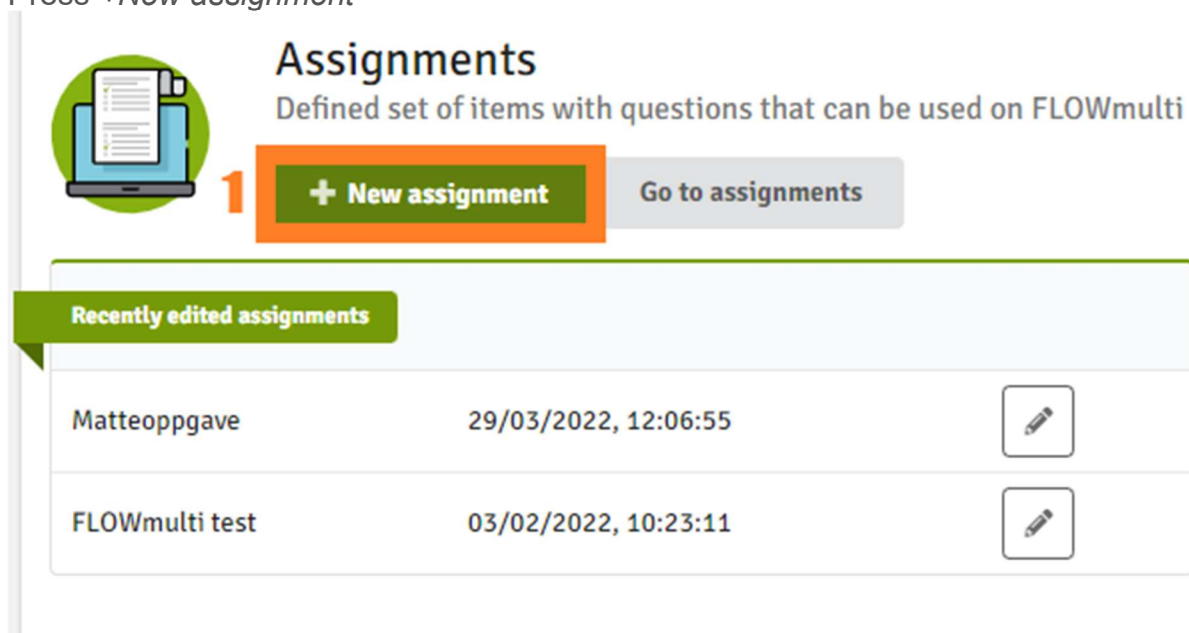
Press +New assignment

Assignments

Defined set of items with questions that can be used on FLOWmulti

1

+ New assignment

Go to assignments

Recently edited assignments

| | | |
|---|---|---|
| Matteoppgave | 29/03/2022, 12:06:55 | |
| FLOWmulti test | 03/02/2022, 10:23:11 | |